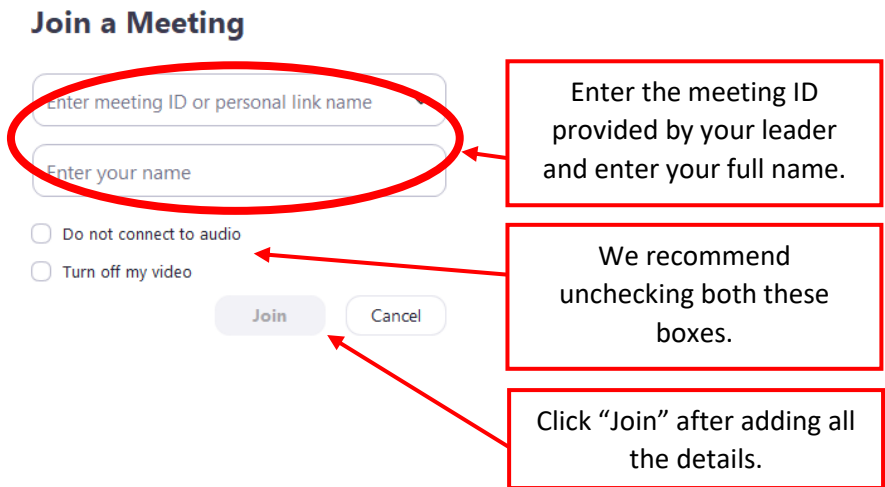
Join a Meeting

Enter meeting ID or personal link name

Enter your name

Do not connect to audio

Turn off my video

Join

Cancel

Enter the meeting ID provided by your leader and enter your full name.

We recommend unchecking both these boxes.

Click “Join” after adding all the details.